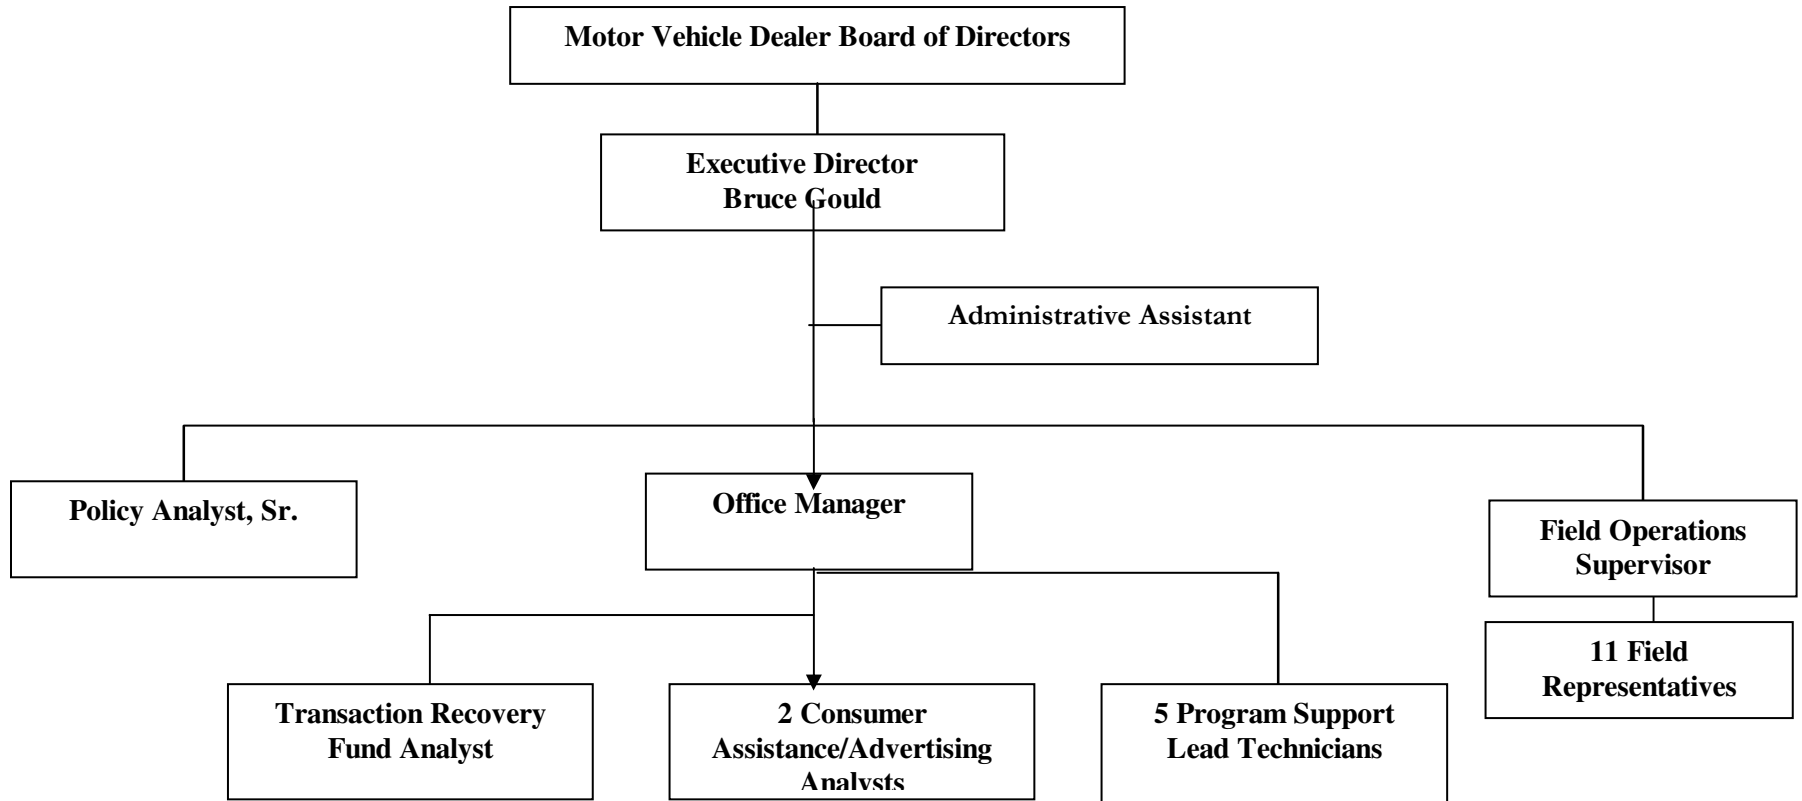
Motor Vehicle Dealer Board of Directors

Executive Director
Bruce Gould

Administrative Assistant

Policy Analyst, Sr.

Office Manager

Field Operations Supervisor

11 Field Representatives

Transaction Recovery Fund Analyst

2 Consumer Assistance/Advertising Analysts

5 Program Support Lead Technicians